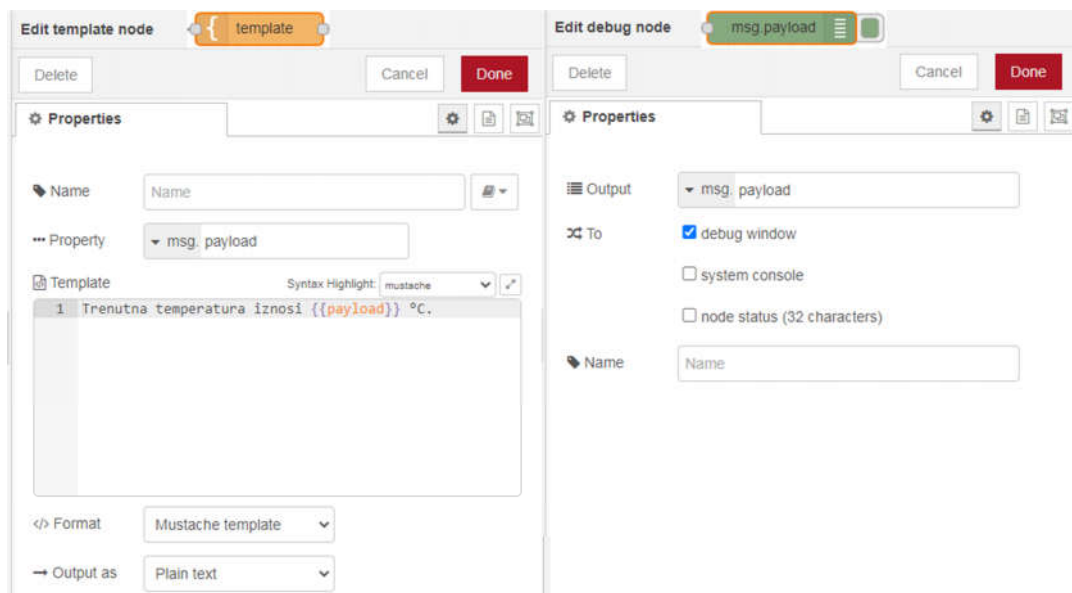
Edit template node

template

Delete

Cancel

Done

Properties

Name

Name

Property

msg. payload

Template

Syntax Highlight: mustache

1 Trenutna temperatura iznosi {{payload}} °C.

Format

Mustache template

Output as

Plain text

Edit debug node

msg.payload

Delete

Cancel

Done

Properties

Output

msg. payload

To

debug window

system console

node status (32 characters)

Name

Name